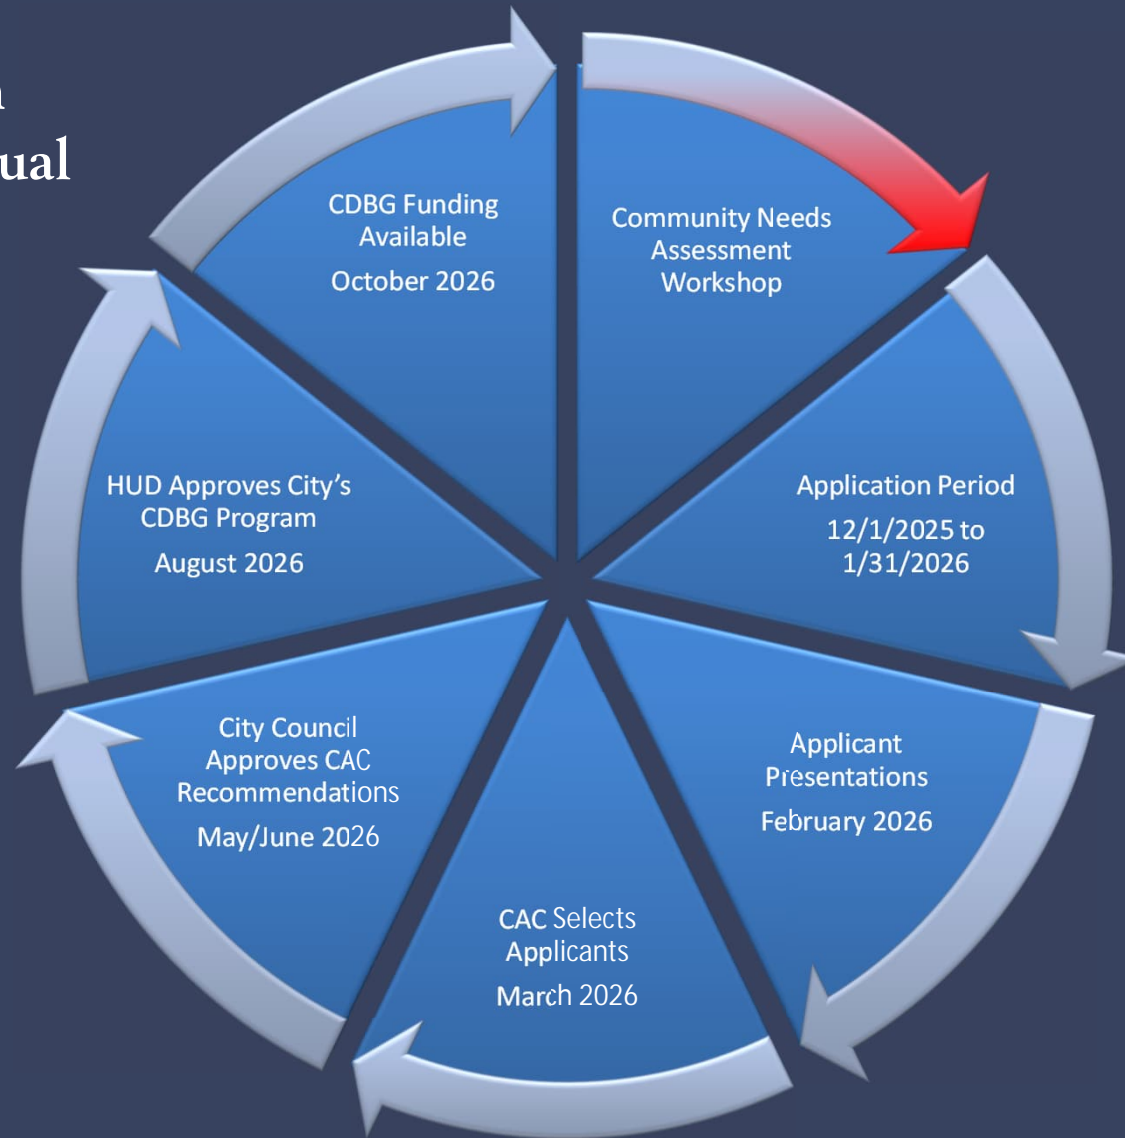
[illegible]
ual

CDBG Funding Available
October 2026

Community Needs Assessment Workshop

Application Period
12/1/2025 to 1/31/2026

Applicant Presentations
February 2026

CAC Selects Applicants
March 2026

City Council Approves CAC Recommendations
May/June 2026

HUD Approves City's CDBG Program
August 2026